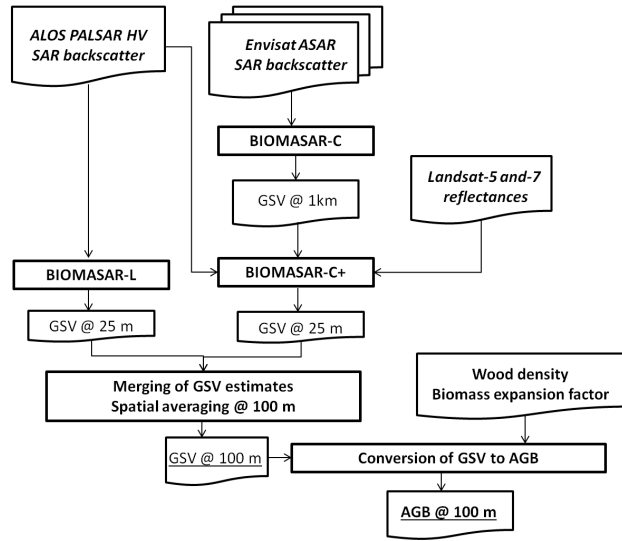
ALOS PALSAR HV SAR backscatter

Envisat ASAR SAR backscatter

BIOMASAR-C

GSV @ 1km

Landsat-5 and-7 reflectances

BIOMASAR-L

BIOMASAR-C+

GSV @ 25 m

GSV @ 25 m

Merging of GSV estimates
Spatial averaging @ 100 m

Wood density
Biomass expansion factor

GSV @ 100 m

Conversion of GSV to AGB

AGB @ 100 m